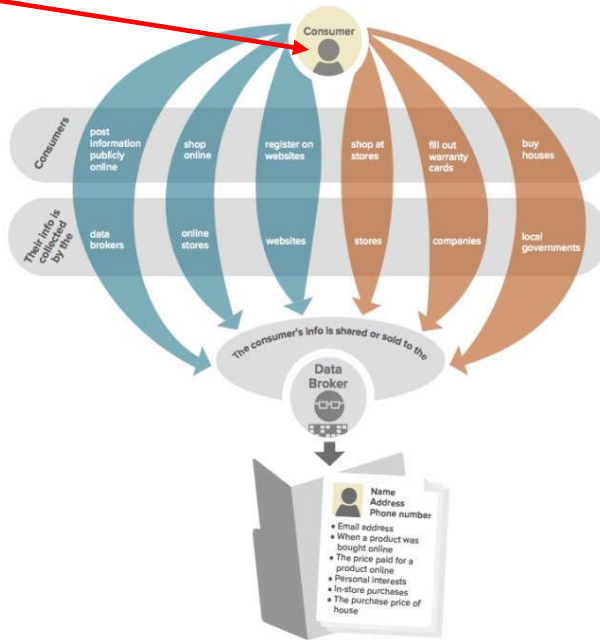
Consumer

Consumers

post information publicly online

shop online

register on websites

shop at stores

fill out warranty cards

buy houses

Their info is collected by the

data brokers

online stores

websites

stores

companies

local governments

The consumer's info is shared or sold to the

Data Broker

Name
Address
Phone number

• Email address
• When a product was bought online
• The price paid for a product online
• Personal interests
• In-store purchases
• The purchase price of house